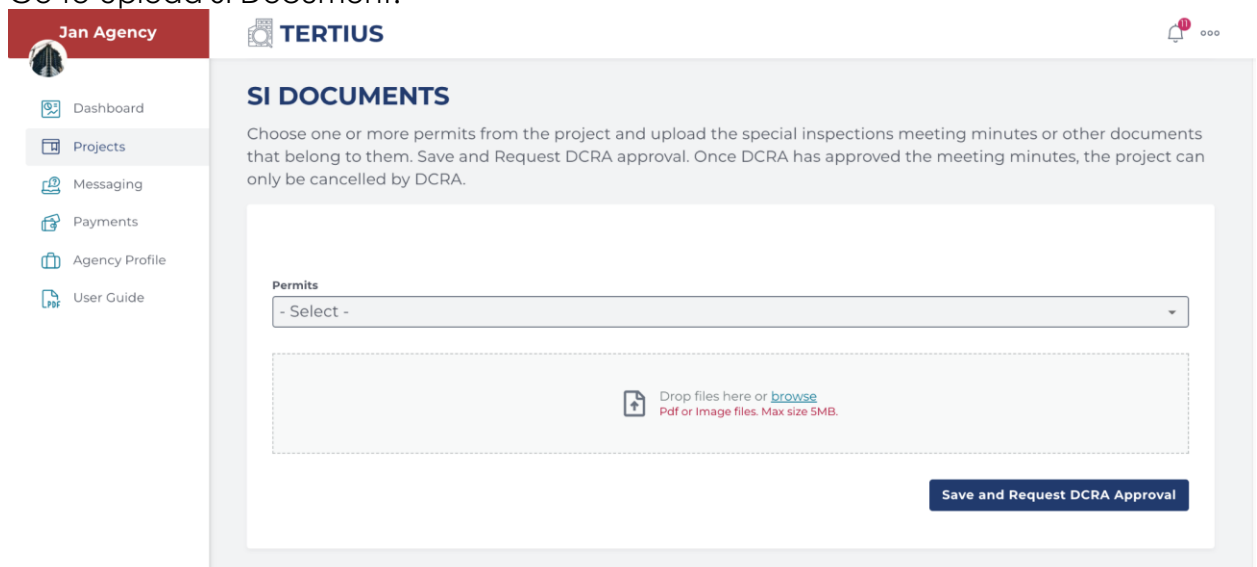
Go to Upload a Document:

Jan Agency

Dashboard
Projects
Messaging
Payments
Agency Profile
User Guide

TERTIUS

11 ooo

SI DOCUMENTS

Choose one or more permits from the project and upload the special inspections meeting minutes or other documents that belong to them. Save and Request DCRA approval. Once DCRA has approved the meeting minutes, the project can only be cancelled by DCRA.

Permits
- Select -

Drop files here or browse
Pdf or Image files. Max size 5MB.

Save and Request DCRA Approval